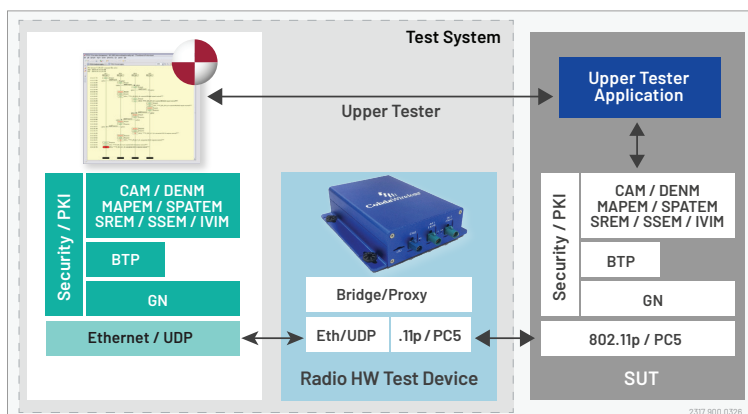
Test System

Upper Tester

Upper Tester Application

Security / PKI

CAM / DENM
MAPEM / SPATEM
SREM / SSEM / IVIM

BTP

GN

Ethernet / UDP

Bridge/Proxy

Eth/UDP

.11p / PC5

Radio HW Test Device

Security / PKI

CAM / DENM
MAPEM / SPATEM
SREM / SSEM / IVIM

BTP

GN

802.11p / PC5

SUT

2317.900.0326